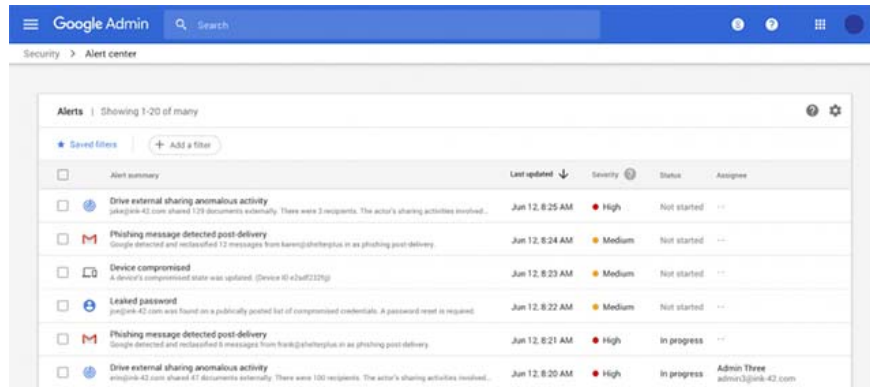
Google Admin Search

Security > Alert center

Alerts | Showing 1-20 of many

Saved filters + Add a filter

| | Alert summary | Last updated | Severity | Status | Assignee |
|---|---|---|---|---|---|
| | Drive external sharing anomalous activity jake@ink-42.com shared 129 documents externally. There were 3 recipients. The actor's sharing activities involved... | Jun 12, 8:25 AM | High | Not started | -- |
| | Phishing message detected post-delivery Google detected and reclassified 12 messages from karen@shelterplus in as phishing post-delivery. | Jun 12, 8:24 AM | Medium | Not started | -- |
| | Device compromised A device's compromised state was updated. (Device ID e2adf2329) | Jun 12, 8:23 AM | Medium | Not started | -- |
| | Leaked password joe@ink-42.com was found on a publically posted list of compromised credentials. A password reset is required. | Jun 12, 8:22 AM | Medium | Not started | -- |
| | Phishing message detected post-delivery Google detected and reclassified 6 messages from frank@shelterplus.in as phishing post-delivery. | Jun 12, 8:21 AM | High | In progress | -- |
| | Drive external sharing anomalous activity erin@ink-42.com shared 47 documents externally. There were 100 recipients. The actor's sharing activities involved... | Jun 12, 8:20 AM | High | In progress | Admin Three admin3@ink-42.com |